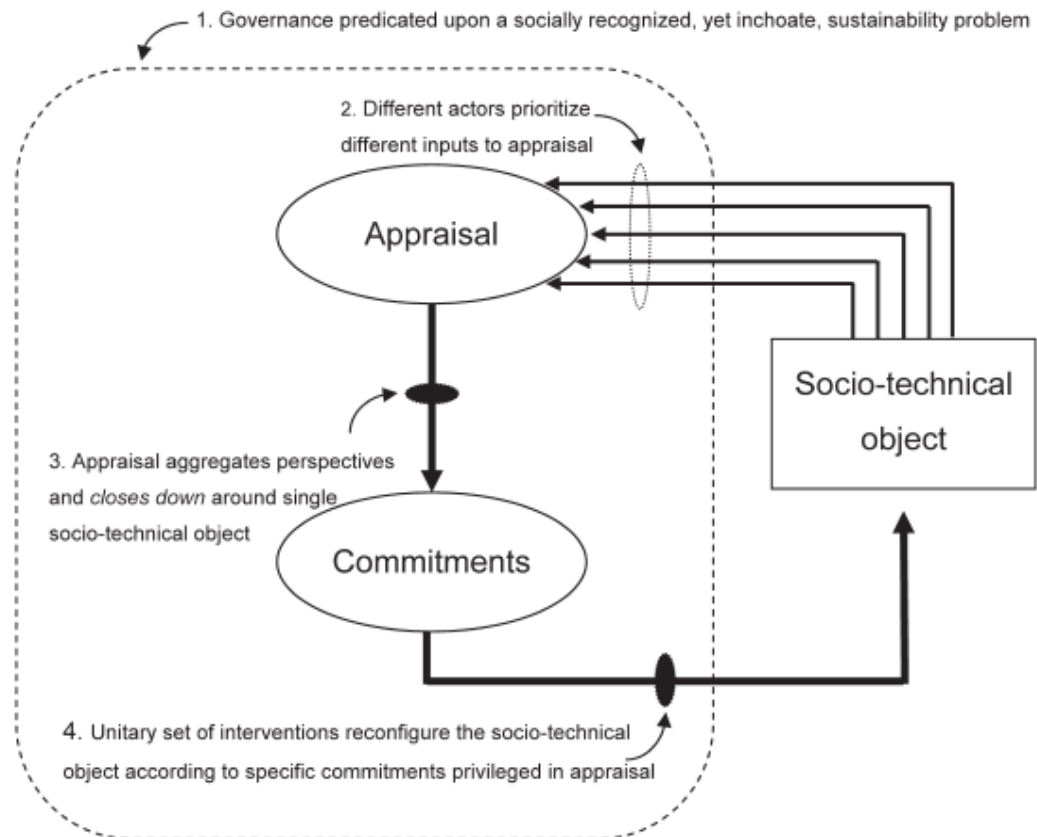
1. Governance predicated upon a socially recognized, yet inchoate, sustainability problem

2. Different actors prioritize different inputs to appraisal

Appraisal

Socio-technical object

3. Appraisal aggregates perspectives and *closes down* around single socio-technical object

Commitments

4. Unitary set of interventions reconfigure the socio-technical object according to specific commitments privileged in appraisal